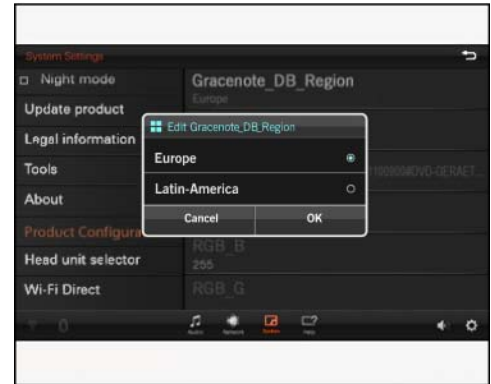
System Settings

Night mode
Update product
Legal information
Tools
About
Product Configura
Head unit selector
Wi-Fi Direct

Gracenote_DB_Region
Europe

Edit Gracenote_DB_Region
Europe
Latin-America
Cancel
OK

1900904DVD-GERAET...

RGB_B
255
RGB_G

Audio
Network
System
Help